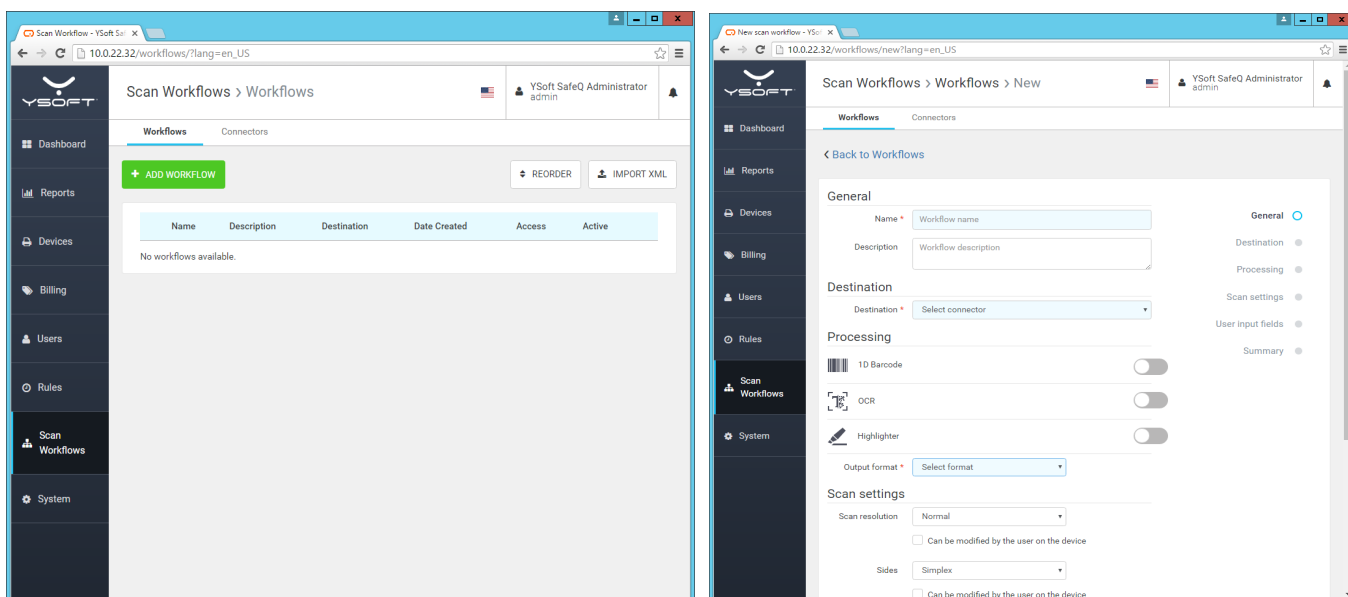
Scan Workflow - YSoft Saf ×

10.0.22.32/workflows/?lang=en_US

YSOFT

Dashboard

Reports

Devices

Billing

Users

Rules

Scan Workflows

System

Scan Workflows > Workflows

YSoft SafeQ Administrator
admin

Workflows Connectors

+ ADD WORKFLOW

REORDER

IMPORT XML

| Name | Description | Destination | Date Created | Access | Active |
|---|---|---|---|---|---|

No workflows available.

New scan workflow - YSoft ×

10.0.22.32/workflows/new?lang=en_US

YSOFT

Dashboard

Reports

Devices

Billing

Users

Rules

Scan Workflows

System

Scan Workflows > Workflows > New

YSoft SafeQ Administrator
admin

Workflows Connectors

< Back to Workflows

General

Name * Workflow name

Description Workflow description

Destination

Destination * Select connector

Processing

1D Barcode

OCR

Highlighter

Output format * Select format

Scan settings

Scan resolution Normal

Can be modified by the user on the device

Sides Simplex

Can be modified by the user on the device

General

Destination

Processing

Scan settings

User input fields

Summary